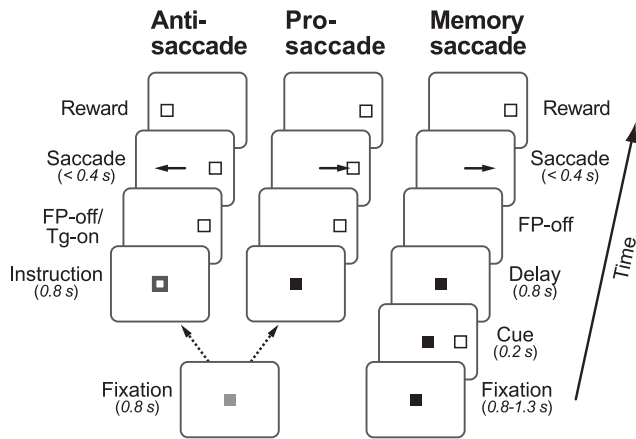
Anti-saccade

Pro-saccade

Memory saccade

Reward

Saccade
(< 0.4 s)

FP-off/
Tg-on

Instruction
(0.8 s)

Fixation
(0.8 s)

Reward

Saccade
(< 0.4 s)

FP-off

Delay
(0.8 s)

Cue
(0.2 s)

Fixation
(0.8-1.3 s)

Time